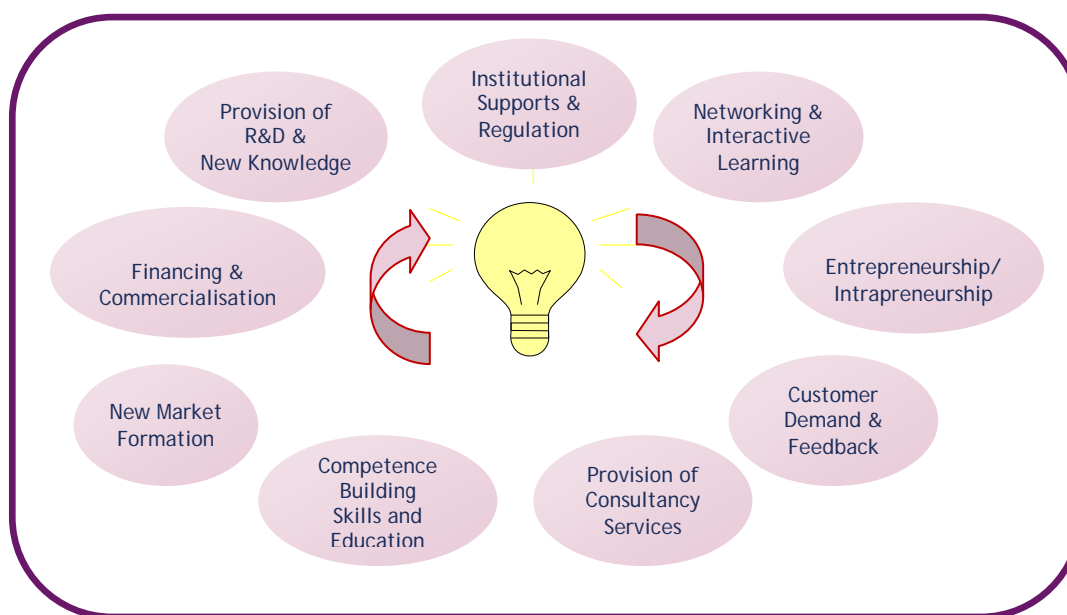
Institutional Supports & Regulation

Provision of R&D & New Knowledge

Networking & Interactive Learning

Financing & Commercialisation

Entrepreneurship/ Intrapreneurship

New Market Formation

Customer Demand & Feedback

Competence Building Skills and Education

Provision of Consultancy Services